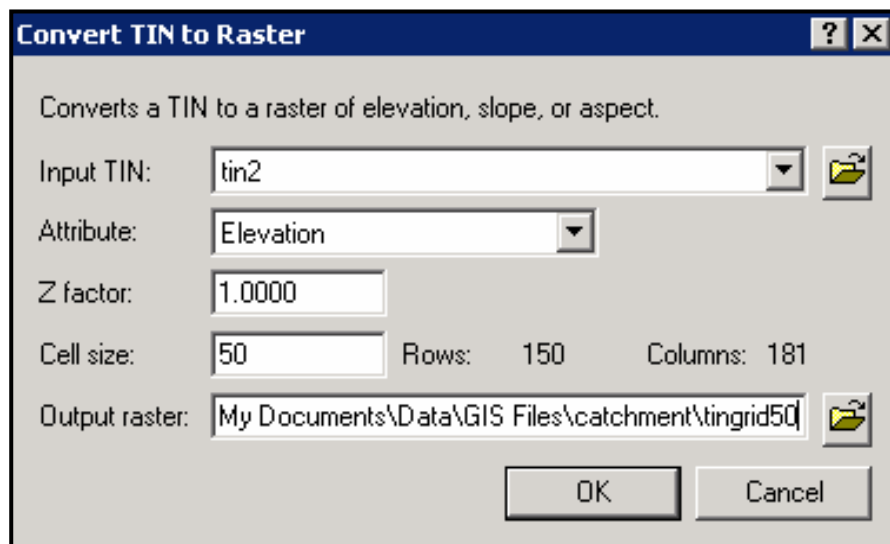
Convert TIN to Raster

?

X

Converts a TIN to a raster of elevation, slope, or aspect.

Input TIN: tin2

Attribute: Elevation

Z factor: 1.0000

Cell size: 50 Rows: 150 Columns: 181

Output raster: My Documents\Data\GIS Files\catchment\tingrid50

OK

Cancel